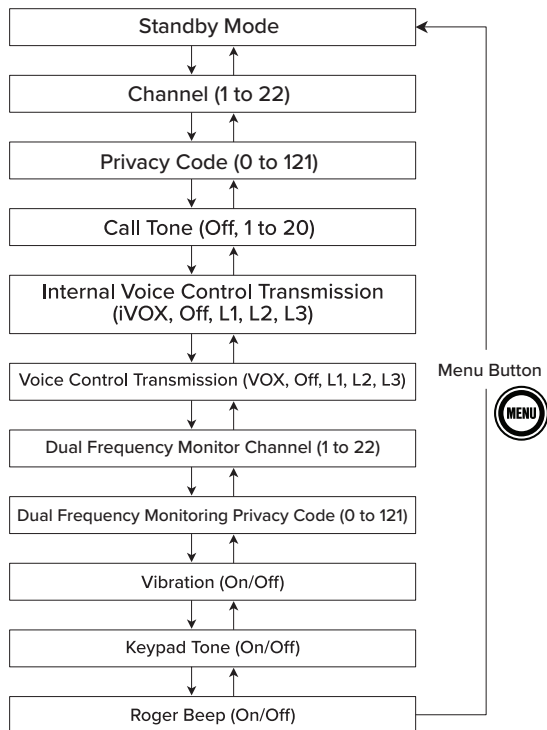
Standby Mode

Channel (1 to 22)

Privacy Code (0 to 121)

Call Tone (Off, 1 to 20)

Internal Voice Control Transmission (iVOX, Off, L1, L2, L3)

Voice Control Transmission (VOX, Off, L1, L2, L3)

Dual Frequency Monitor Channel (1 to 22)

Dual Frequency Monitoring Privacy Code (0 to 121)

Vibration (On/Off)

Keypad Tone (On/Off)

Roger Beep (On/Off)

Menu Button

MENU